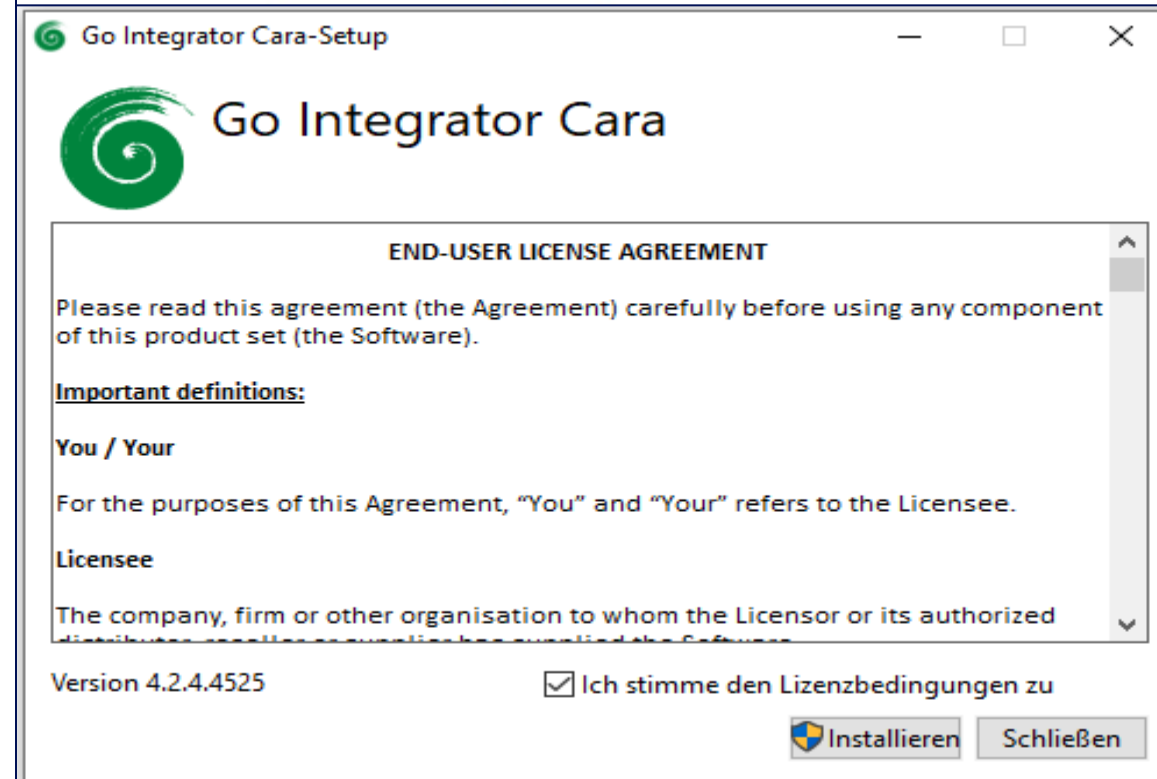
Go Integrator Cara-Setup

Go Integrator Cara

END-USER LICENSE AGREEMENT

Please read this agreement (the Agreement) carefully before using any component of this product set (the Software).

Important definitions:

You / Your

For the purposes of this Agreement, “You” and “Your” refers to the Licensee.

Licensee

The company, firm or other organisation to whom the Licensor or its authorized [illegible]

Version 4.2.4.4525

Ich stimme den Lizenzbedingungen zu

Installieren

Schließen